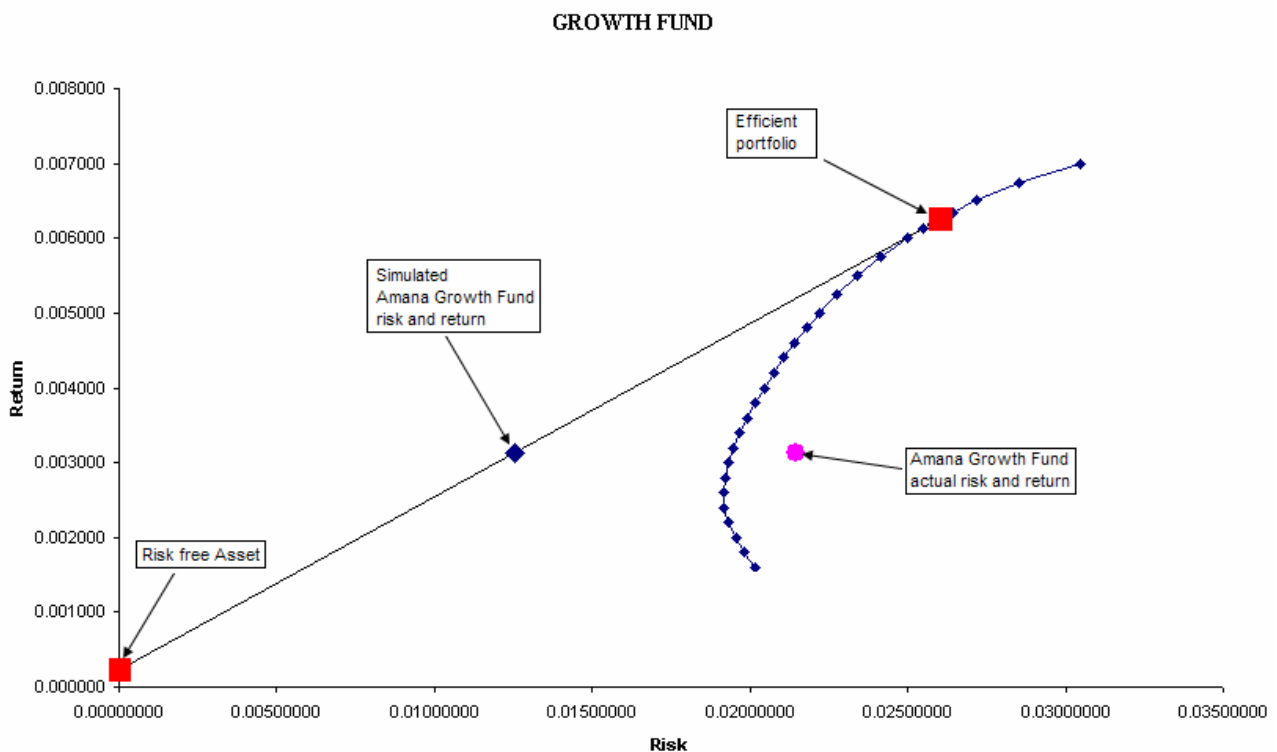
GROWTH FUND

Return

0.008000
0.007000
0.006000
0.005000
0.004000
0.003000
0.002000
0.001000
0.000000

Efficient portfolio

Simulated Amana Growth Fund risk and return

Amana Growth Fund actual risk and return

Risk free Asset

0.00000000
0.00500000
0.01000000
0.01500000
0.02000000
0.02500000
0.03000000
0.03500000

Risk